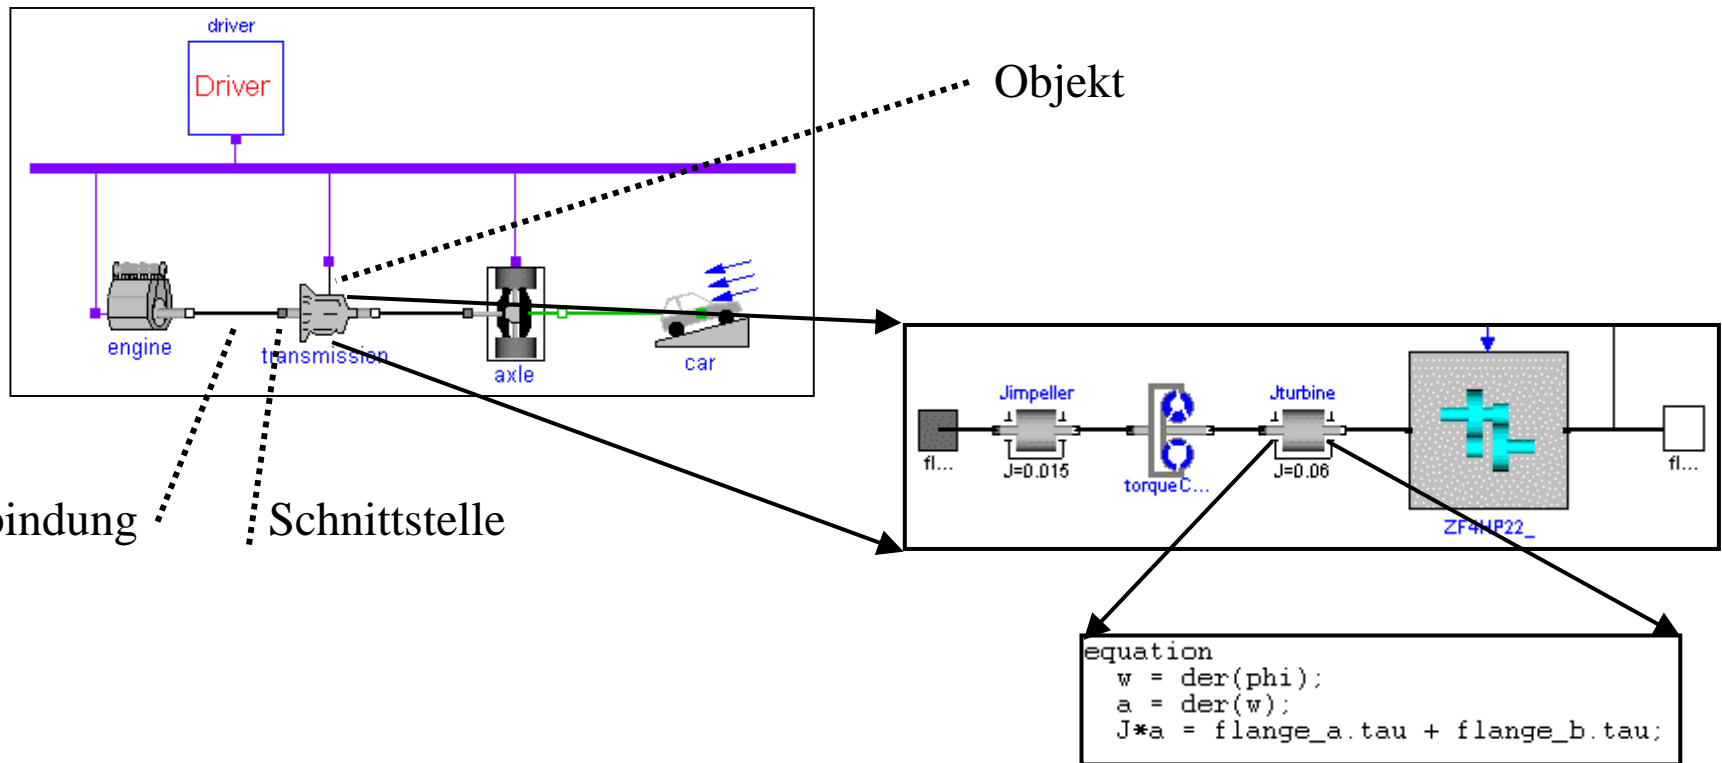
driver

Driver

Objekt

engine

transmission

axle

car

bindung

Schnittstelle

Jimpeller

J=0.015

fl...

torqueC...

Jturbine

J=0.06

ZF4HP22_

fl...

equation
w = der(phi);
a = der(w);
J*a = flange_a.tau + flange_b.tau;